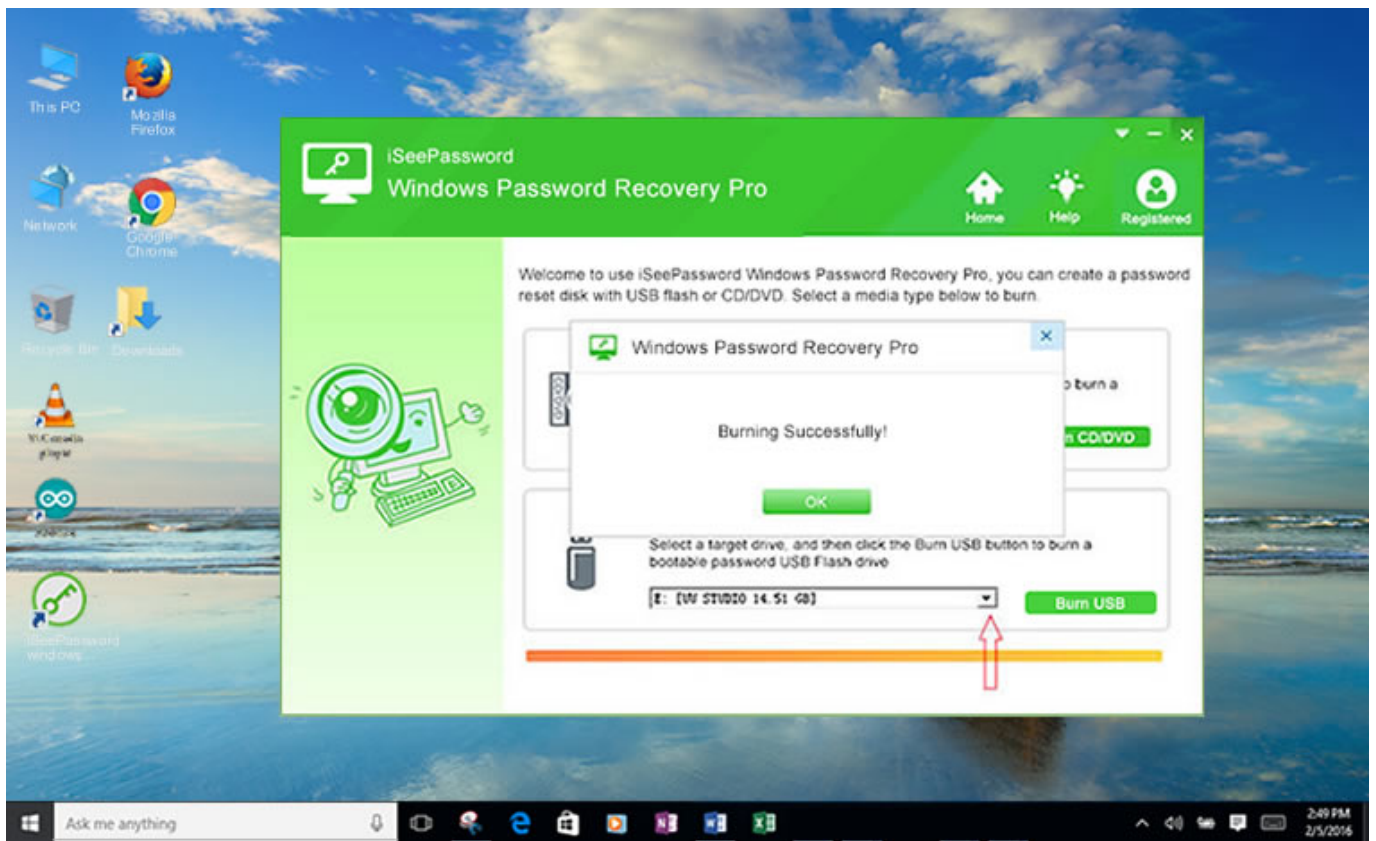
This PC

Mozilla Firefox

Network

Google Chrome

Recycle Bin

Downloads

VLC media player

Arduino

iSeePassword windows

iSeePassword
Windows Password Recovery Pro

Home
Help
Registered

Welcome to use iSeePassword Windows Password Recovery Pro, you can create a password reset disk with USB flash or CD/DVD. Select a media type below to burn.

Windows Password Recovery Pro

Burning Successfully!

OK

burn a

CD/DVD

Select a target drive, and then click the Burn USB button to burn a bootable password USB Flash drive

E: [UV STUDIO 14.51 GB]

Burn USB

Ask me anything

2:49 PM
2/5/2016